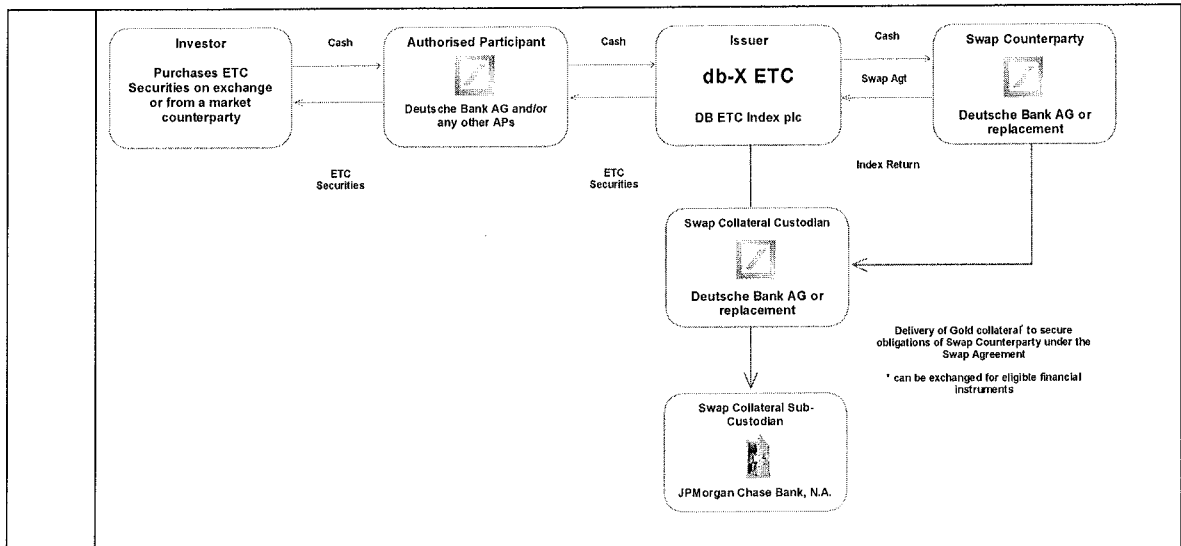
Investor

Purchases ETC Securities on exchange or from a market counterparty

Cash

ETC Securities

Authorised Participant

Deutsche Bank AG and/or any other APs

Cash

ETC Securities

Issuer

db-X ETC

DB ETC Index plc

Cash

Swap Agt

Index Return

Swap Counterparty

Deutsche Bank AG or replacement

Swap Collateral Custodian

Deutsche Bank AG or replacement

Delivery of Gold collateral* to secure obligations of Swap Counterparty under the Swap Agreement

* can be exchanged for eligible financial instruments

Swap Collateral Sub-Custodian

JPMorgan Chase Bank, N.A.